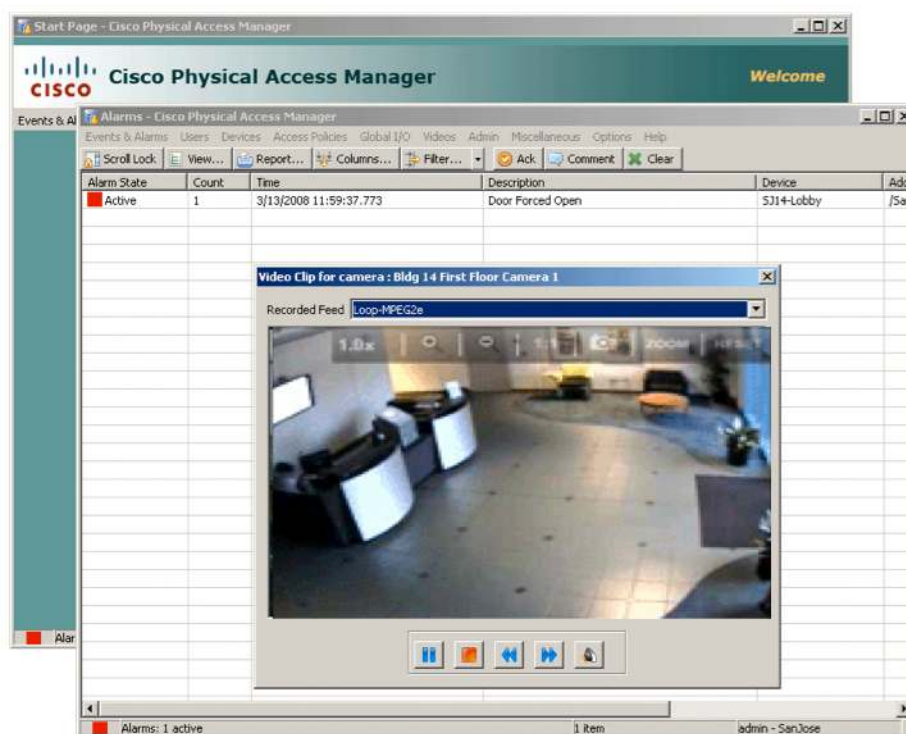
Start Page - Cisco Physical Access Manager

CISCO Cisco Physical Access Manager

Welcome

Events & Al

Alarms - Cisco Physical Access Manager

Events & Alarms Users Devices Access Policies Global I/O Videos Admin Miscellaneous Options Help

Scroll Lock View... Report... Columns... Filter... Ack Comment Clear

| Alarm State | Count | Time | Description | Device | Ad |
|---|---|---|---|---|---|
| Active | 1 | 3/13/2008 11:59:37.773 | Door Forced Open | SJ14-Lobby | /Sa |

Video Clip for camera : Bldg 14 First Floor Camera 1

Recorded Feed Loop-MPEG2e

1.0x 1:1 ZOOM

Alar

Alarms: 1 active

1 item

admin - SanJose